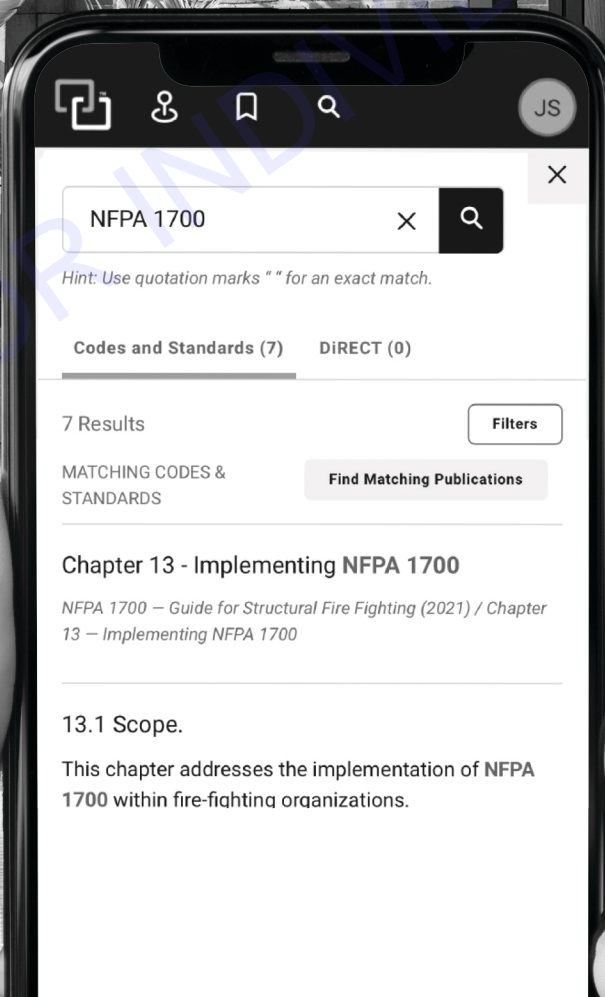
JS

NFPA 1700

Hint: Use quotation marks " " for an exact match.

Codes and Standards (7)   DiRECT (0)

7 Results

Filters

MATCHING CODES & STANDARDS

Find Matching Publications

Chapter 13 - Implementing NFPA 1700

NFPA 1700 — Guide for Structural Fire Fighting (2021) / Chapter 13 — Implementing NFPA 1700

13.1 Scope.

This chapter addresses the implementation of NFPA 1700 within fire-fighting organizations.